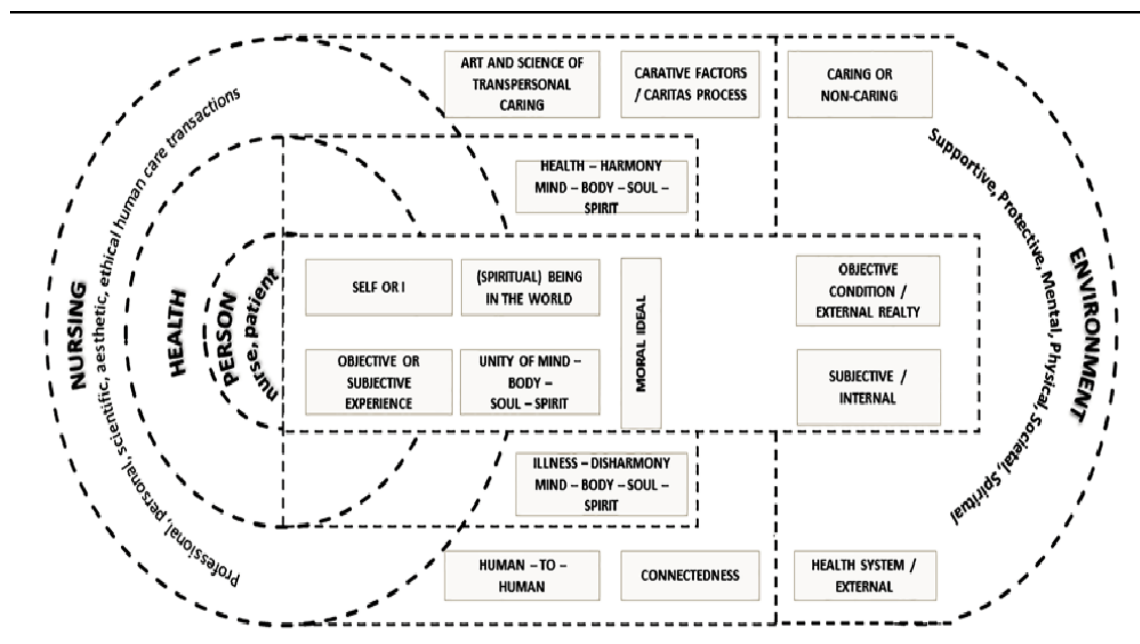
NURSING

Professional, personal, scientific, aesthetic, ethical human care transactions

HEALTH

PERSON

nurse, patient

ART AND SCIENCE OF TRANSPERSONAL CARING

CARATIVE FACTORS / CARITAS PROCESS

CARING OR NON-CARING

HEALTH – HARMONY MIND – BODY – SOUL – SPIRIT

SELF OR I

(SPIRITUAL) BEING IN THE WORLD

MORAL IDEAL

OBJECTIVE CONDITION / EXTERNAL REALTY

OBJECTIVE OR SUBJECTIVE EXPERIENCE

UNITY OF MIND – BODY – SOUL – SPIRIT

SUBJECTIVE / INTERNAL

ILLNESS – DISHARMONY MIND – BODY – SOUL – SPIRIT

HUMAN – TO – HUMAN

CONNECTEDNESS

HEALTH SYSTEM / EXTERNAL

ENVIRONMENT

Supportive, Protective, Mental, Physical, Societal, Spiritual